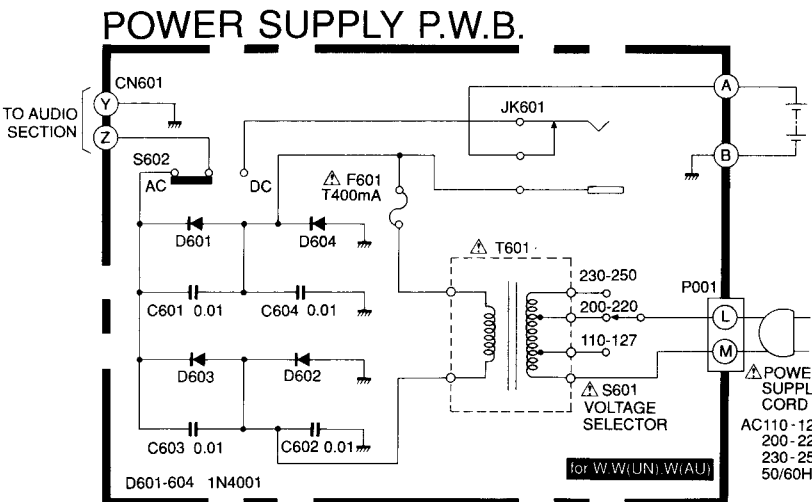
POWER SUPPLY P.W.B.

CN601

TO AUDIO SECTION

Y

Z

S602

AC

DC

JK601

A

B

⚠ F601
T400mA

D601

D604

⚠ T601

230-250

200-220

110-127

P001

L

M

C601 0.01

C604 0.01

D603

D602

⚠ S601
VOLTAGE SELECTOR

⚠ POWE
SUPPL
CORD

C603 0.01

C602 0.01

AC110-12
200-22
230-25
50/60H

D601-604 1N4001

for W.W(UN).W(AU)